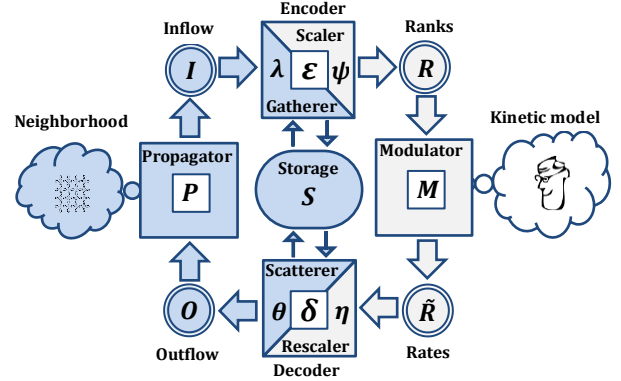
Encoder
Inflow
Scaler
Ranks
$I$
$\lambda$
$\varepsilon$
$\psi$
$R$
Gatherer
Neighborhood
Kinetic model
Propagator
Storage
Modulator
$P$
$S$
$M$
Scatterer
$O$
$\theta$
$\delta$
$\eta$
$\tilde{R}$
Rescaler
Outflow
Rates
Decoder